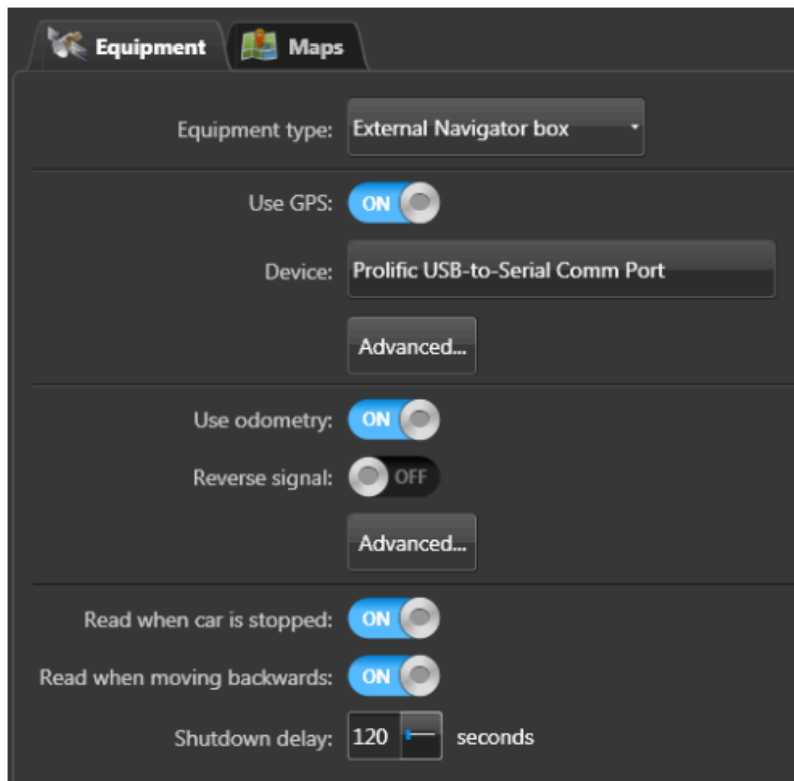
Equipment Maps

Equipment type: External Navigator box

Use GPS: ON

Device: Prolific USB-to-Serial Comm Port

Advanced...

Use odometry: ON

Reverse signal: OFF

Advanced...

Read when car is stopped: ON

Read when moving backwards: ON

Shutdown delay: 120 seconds